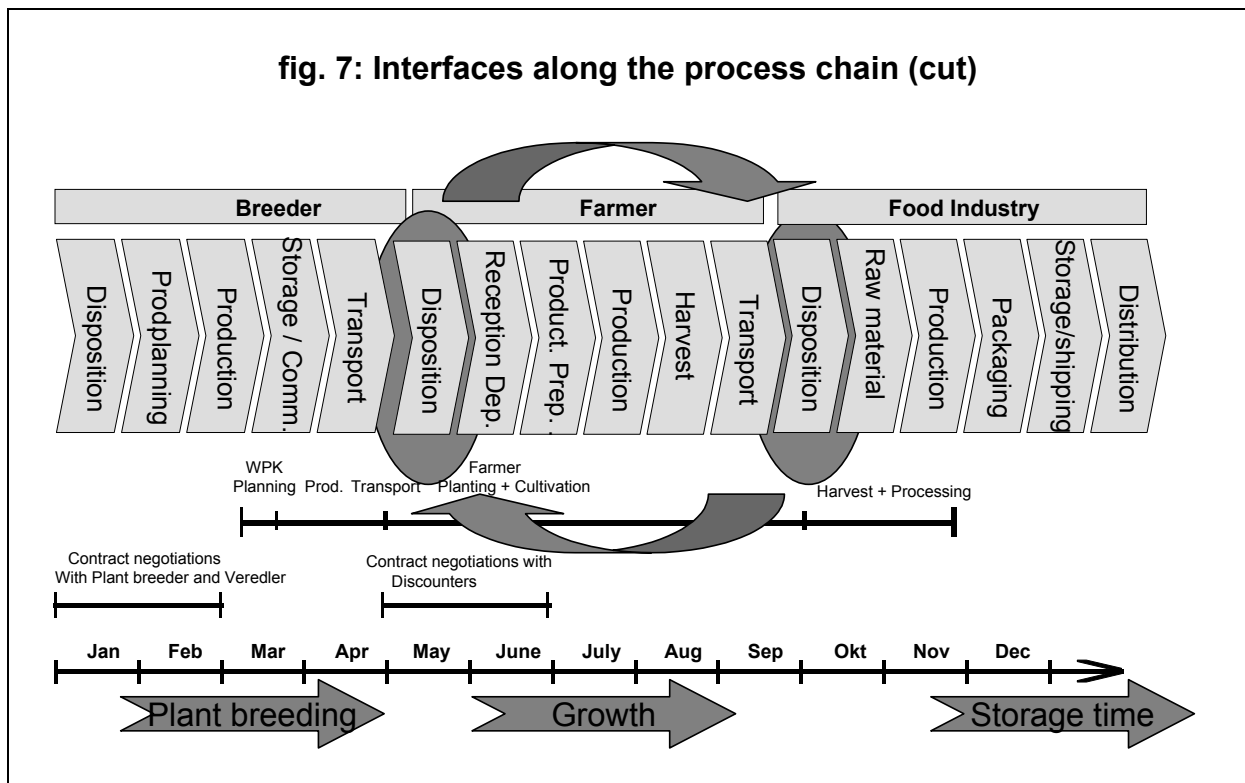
fig. 7: Interfaces along the process chain (cut)

Breeder

Farmer

Food Industry

Disposition

Prodplanning

Production

Storage / Comm.

Transport

Disposition

Reception Dep.

Product. Prep.

Production

Harvest

Transport

Disposition

Raw material

Production

Packaging

Storage/shipping

Distribution

WPK Planning

Prod.

Transport

Farmer Planting + Cultivation

Harvest + Processing

Contract negotiations With Plant breeder and Veredler

Contract negotiations with Discounters

Jan

Feb

Mar

Apr

May

June

July

Aug

Sep

Okt

Nov

Dec

Plant breeding

Growth

Storage time